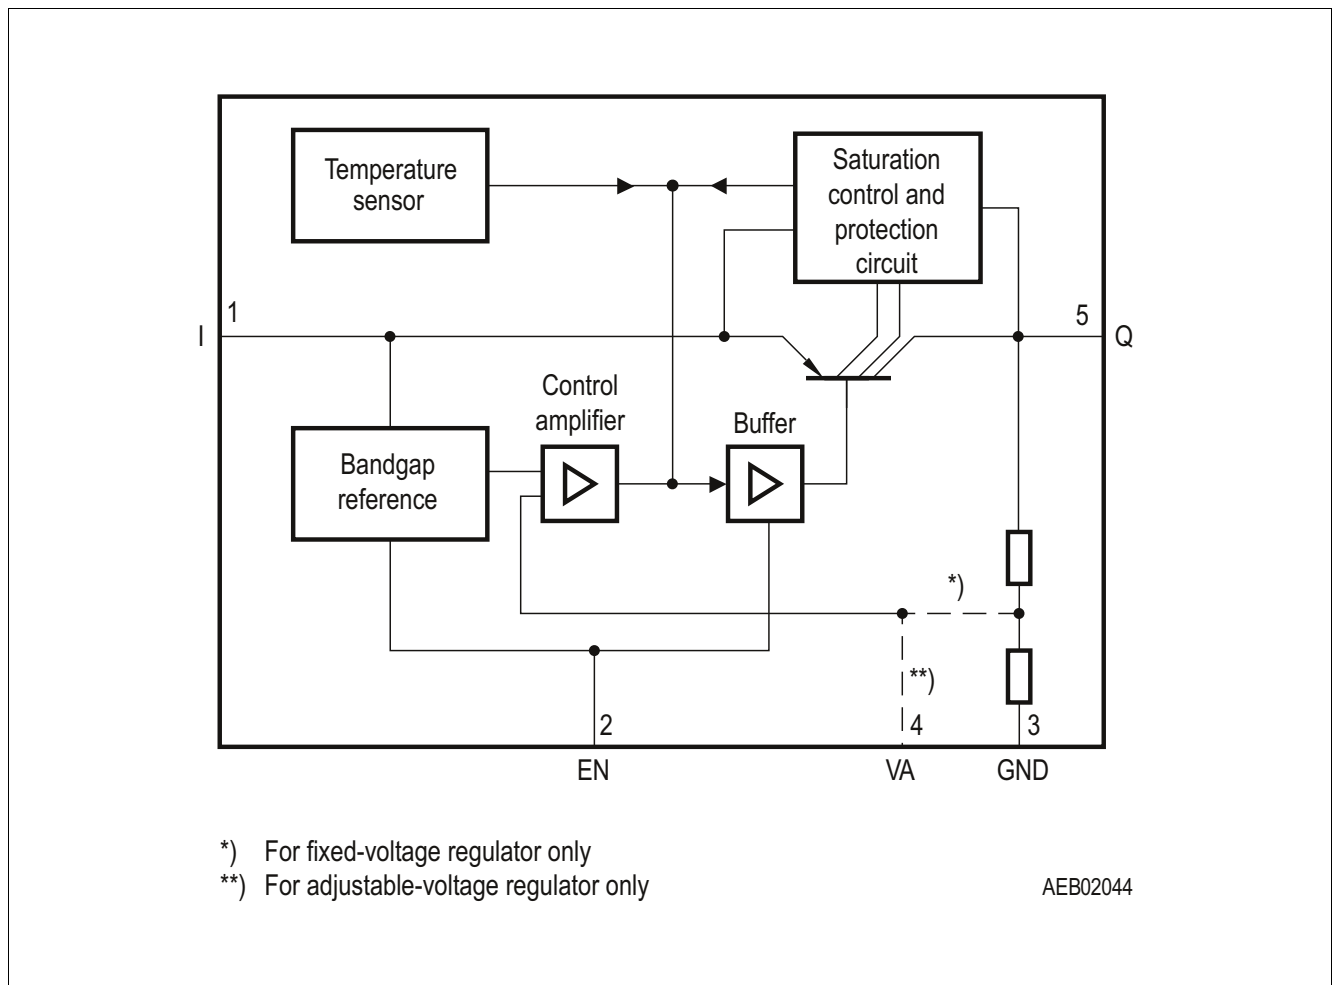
Temperature sensor

Saturation control and protection circuit

I

1

5

Q

Control amplifier

Buffer

Bandgap reference

*)

**)

2

4

3

EN

VA

GND

*) For fixed-voltage regulator only
**) For adjustable-voltage regulator only

AEB02044